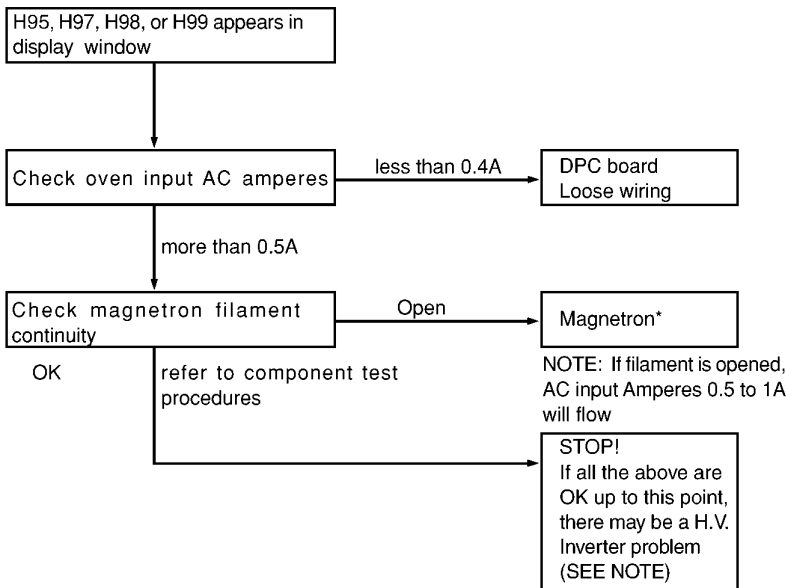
H95, H97, H98, or H99 appears in display window

Check oven input AC amperes

less than 0.4A

DPC board
Loose wiring

more than 0.5A

Check magnetron filament continuity

Open

Magnetron*

NOTE: If filament is opened, AC input Amperes 0.5 to 1A will flow

OK

refer to component test procedures

STOP!
If all the above are OK up to this point, there may be a H.V. Inverter problem (SEE NOTE)